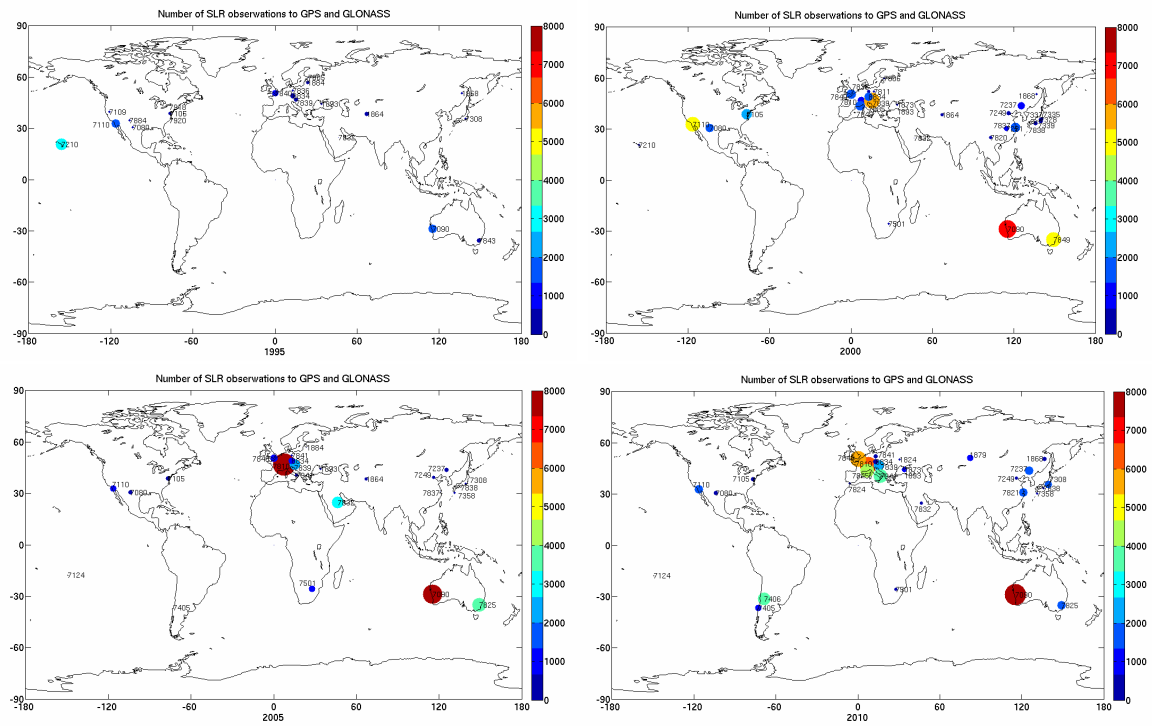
Number of SLR observations to GPS and GLONASS

90
60
30
0
-30
-60
-90
-180 -120 -60 0 60 120 180
1995

7109
7110
7884
7080
7105
7920
7210
7840
7836
7839
7834
7810
7811
7864
7838
7308
7090
7843

8000
7000
6000
5000
4000
3000
2000
1000
0

Number of SLR observations to GPS and GLONASS

90
60
30
0
-30
-60
-90
-180 -120 -60 0 60 120 180
2000

7110
7080
7105
7210
7840
7811
7839
7835
7873
7893
7806
7864
7832
1868
7237
7249
7820
7838
7501
7090
7849

8000
7000
6000
5000
4000
3000
2000
1000
0

Number of SLR observations to GPS and GLONASS

90
60
30
0
-30
-60
-90
-180 -120 -60 0 60 120 180
2005

7110
7080
7105
7124
7405
7840
7841
7834
7839
7884
7893
7864
7237
7249
7308
7837
7838
7358
7501
7090
7825

8000
7000
6000
5000
4000
3000
2000
1000
0

Number of SLR observations to GPS and GLONASS

90
60
30
0
-30
-60
-90
-180 -120 -60 0 60 120 180
2010

7110
7105
7124
7406
7405
7840
7841
7824
7839
7873
7893
7824
7832
1879
1868
7237
7249
7308
7821
7358
7501
7090
7825

8000
7000
6000
5000
4000
3000
2000
1000
0